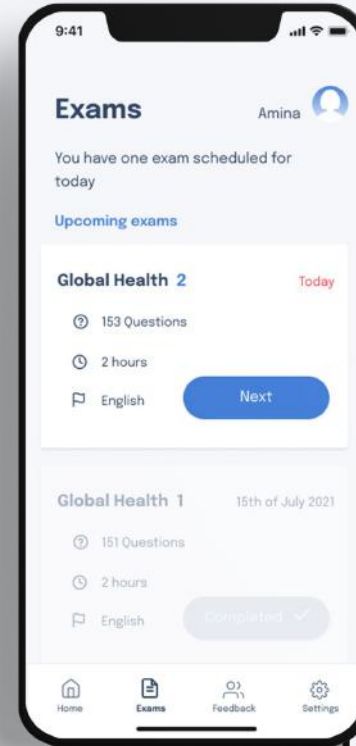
9:41

Exams

Amina

You have one exam scheduled for today

Upcoming exams

Global Health 2

Today

153 Questions

2 hours

English

Next

Global Health 1

15th of July 2021

151 Questions

2 hours

English

Completed ✓

Home

Exams

Feedback

Settings